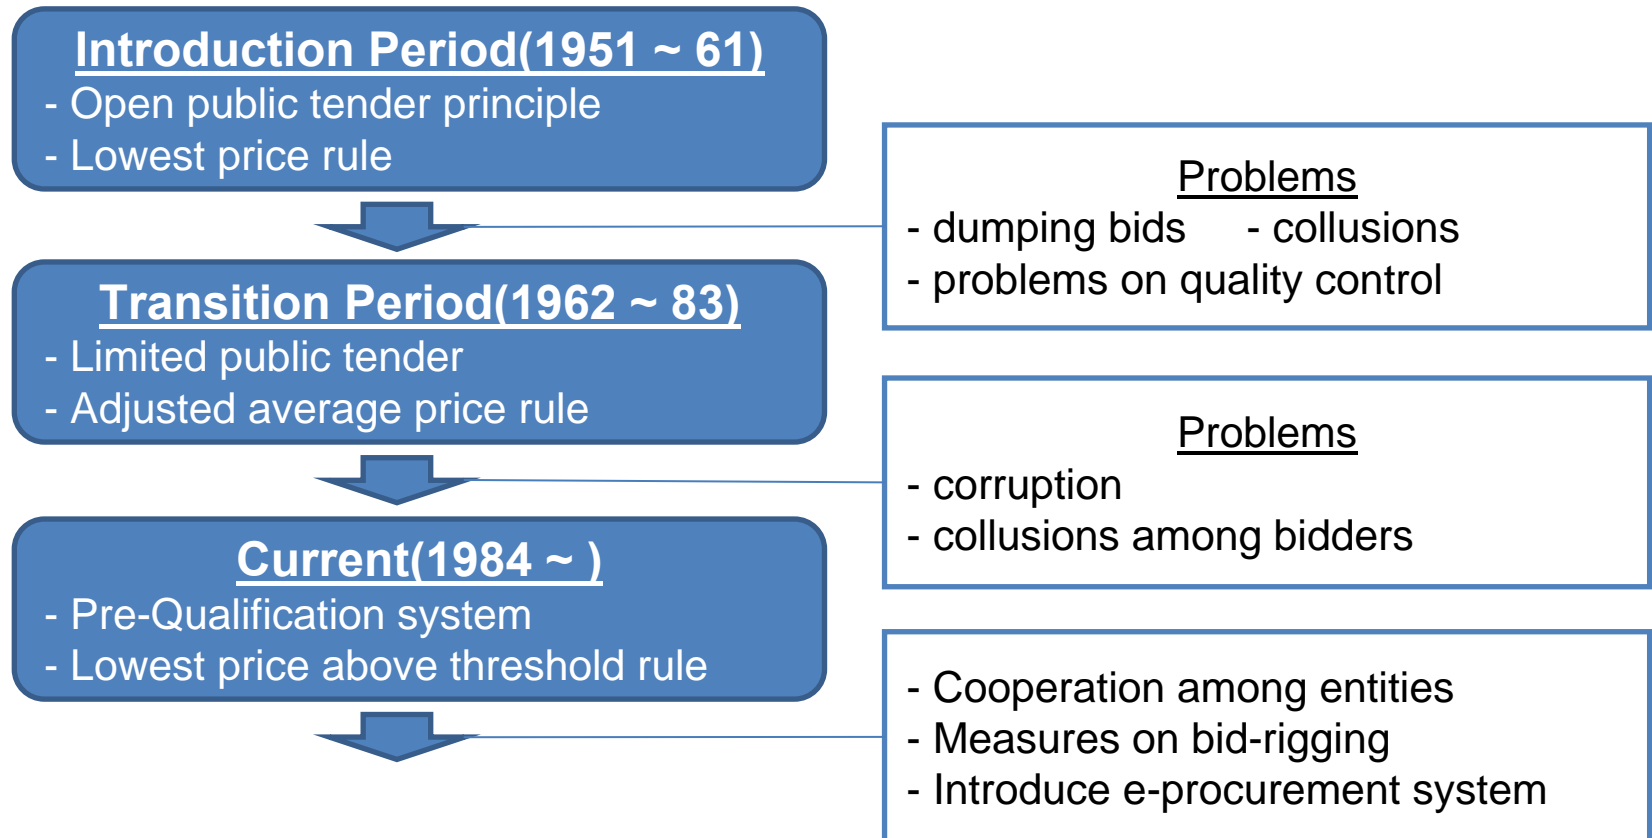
Introduction Period(1951 ~ 61)
- Open public tender principle
- Lowest price rule

Problems
- dumping bids - collusions
- problems on quality control

Transition Period(1962 ~ 83)
- Limited public tender
- Adjusted average price rule

Problems
- corruption
- collusions among bidders

Current(1984 ~ )
- Pre-Qualification system
- Lowest price above threshold rule

- Cooperation among entities
- Measures on bid-rigging
- Introduce e-procurement system